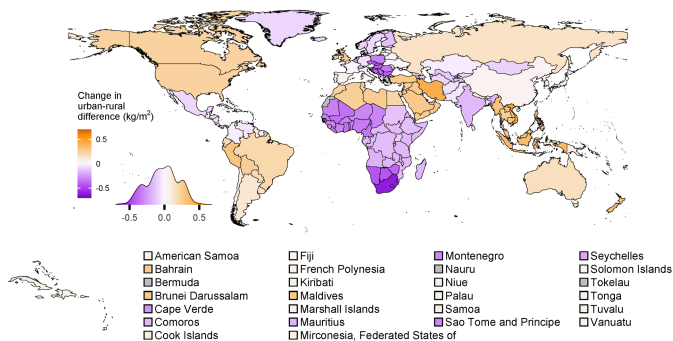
Change in urban-rural difference (kg/m$^2$)

0.5

0

-0.5

-0.5

0.0

0.5

American Samoa
Bahrain
Bermuda
Brunei Darussalam
Cape Verde
Comoros
Cook Islands

Fiji
French Polynesia
Kiribati
Maldives
Marshall Islands
Mauritius
Mirconesia, Federated States of

Montenegro
Nauru
Niue
Palau
Samoa
Sao Tome and Principe

Seychelles
Solomon Islands
Tokelau
Tonga
Tuvalu
Vanuatu